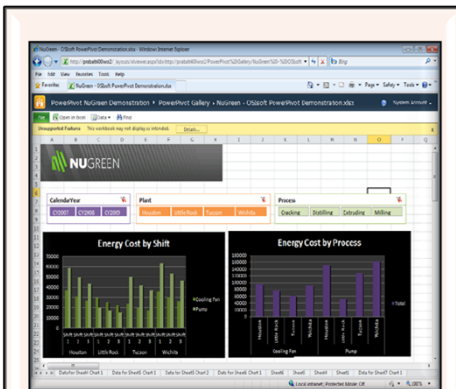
NuGreen - OSIsoft PowerPivot Demonstration.xlsx - Windows Internet Explorer

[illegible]

Bing

File Edit View Favorites Tools Help

Favorites

NuGreen - OSIsoft PowerPivot Demonstration.xlsx

Page Safety Tools

PowerPivot NuGreen Demonstration ▸ PowerPivot Gallery ▸ NuGreen - OSIsoft PowerPivot Demonstration.xlsx

System Account

Open in Excel Data Find

Unsupported Features This workbook may not display as intended. Details...

NUGREEN

CalendarYear

CY2007 CY2008 CY2009

Plant

Houston Little Rock Tucson Wichita

Process

Cracking Distilling Extruding Milling

Energy Cost by Shift

70000
60000
50000
40000
30000
20000
10000
0

Cooling Fan
Pump

Houston Little Rock Tucson Wichita

Energy Cost by Process

18000
16000
14000
12000
10000
8000
6000
4000
2000
0

Total

Houston Little Rock Tucson Wichita Houston Little Rock Tucson Wichita

Cooling Fan Pump

Local intranet | Protected Mode: Off

100%